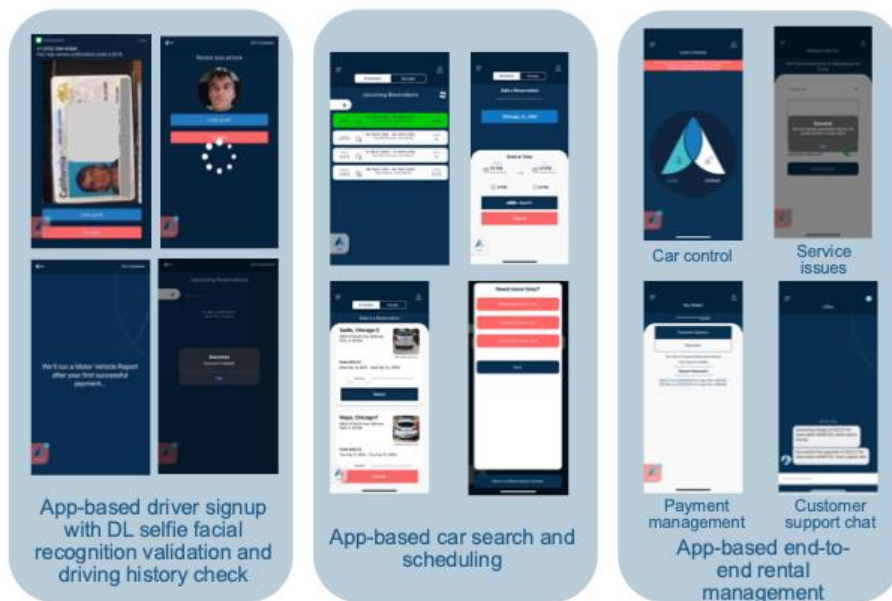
Review your picture

We'll run a Motor Vehicle Report after your first successful payment.

Upcoming Reservations

Success

App-based driver signup with DL selfie facial recognition validation and driving history check

Upcoming Reservations

Add a Reservation

Date & Time

Need more time?

App-based car search and scheduling

Car control

Service issues

Payment management

Customer support chat

App-based end-to-end rental management